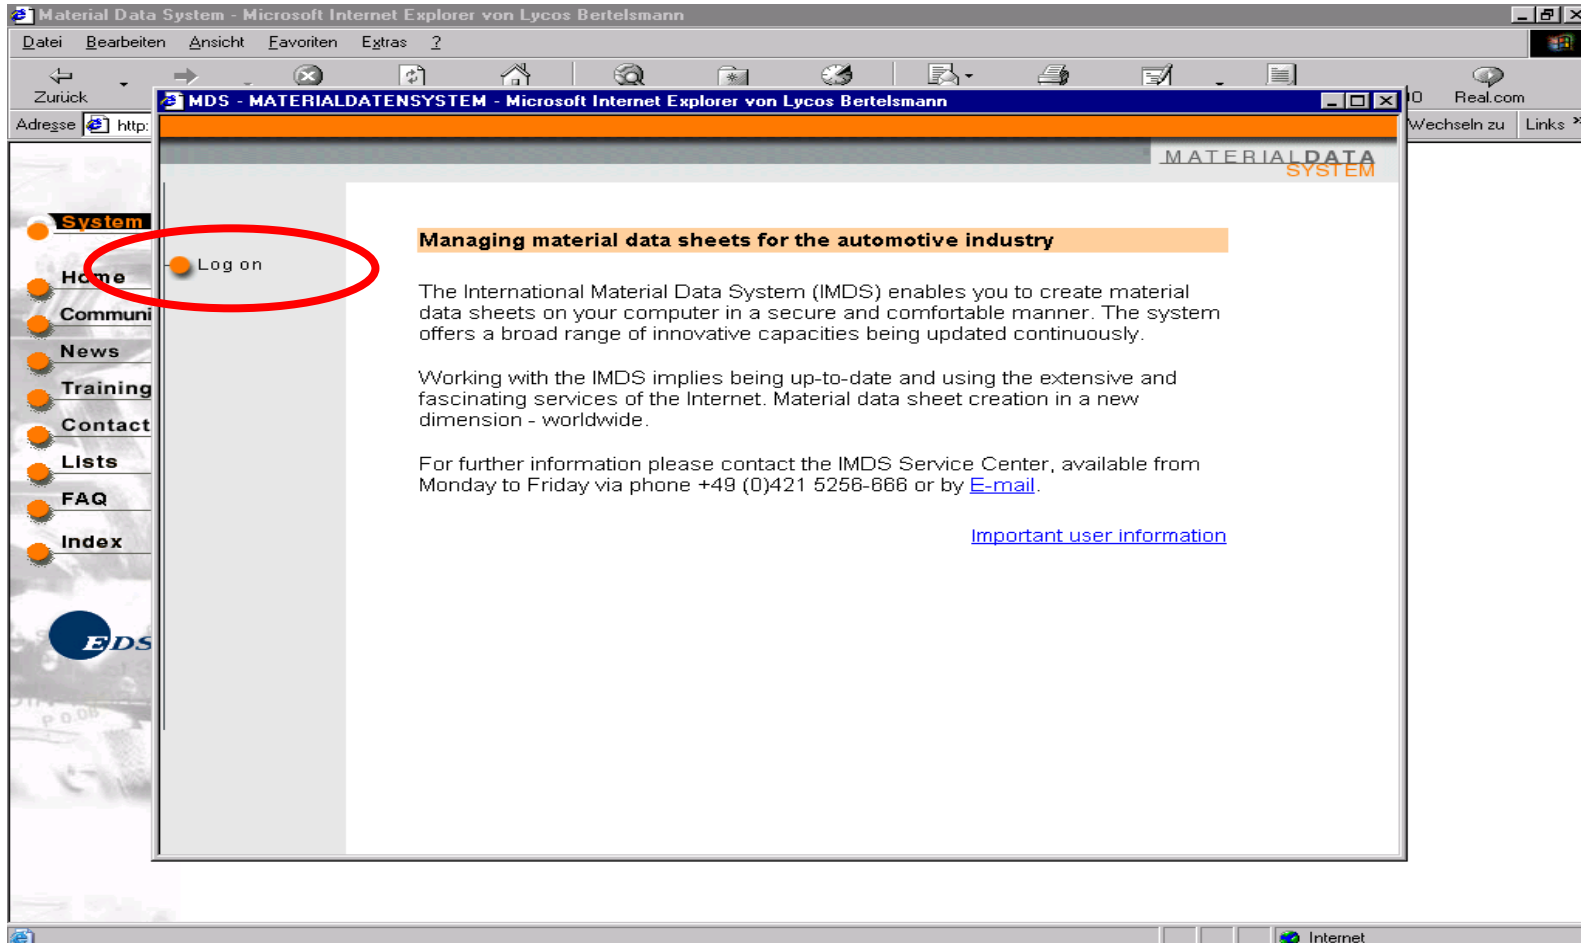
Material Data System - Microsoft Internet Explorer von Lycos Bertelsmann

Datei Bearbeiten Ansicht Favoriten Extras ?

Zurück

Adresse http:

Real.com

Wechseln zu Links

MDS - MATERIALDATENSYSTEM - Microsoft Internet Explorer von Lycos Bertelsmann

MATERIALDATA SYSTEM

System

Home

Communi

News

Training

Contact

Lists

FAQ

Index

EDS

Log on

Managing material data sheets for the automotive industry

The International Material Data System (IMDS) enables you to create material data sheets on your computer in a secure and comfortable manner. The system offers a broad range of innovative capacities being updated continuously.

Working with the IMDS implies being up-to-date and using the extensive and fascinating services of the Internet. Material data sheet creation in a new dimension - worldwide.

For further information please contact the IMDS Service Center, available from Monday to Friday via phone +49 (0)421 5256-666 or by E-mail.

Important user information

Internet